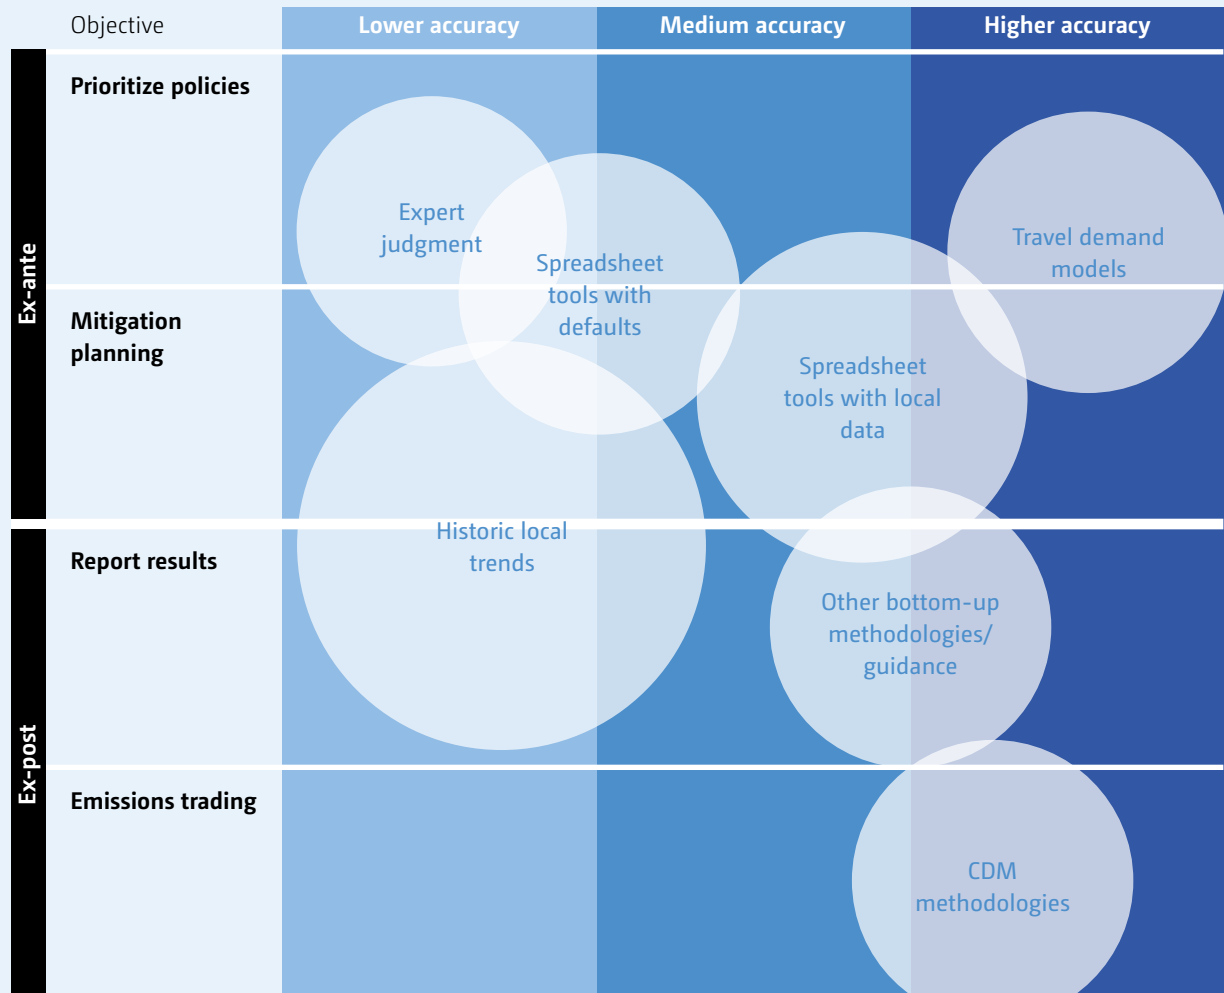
Objective

Lower accuracy

Medium accuracy

Higher accuracy

Ex-ante

Prioritize policies

Mitigation planning

Ex-post

Report results

Emissions trading

Expert judgment

Spreadsheet tools with defaults

Travel demand models

Spreadsheet tools with local data

Historic local trends

Other bottom-up methodologies/ guidance

CDM methodologies